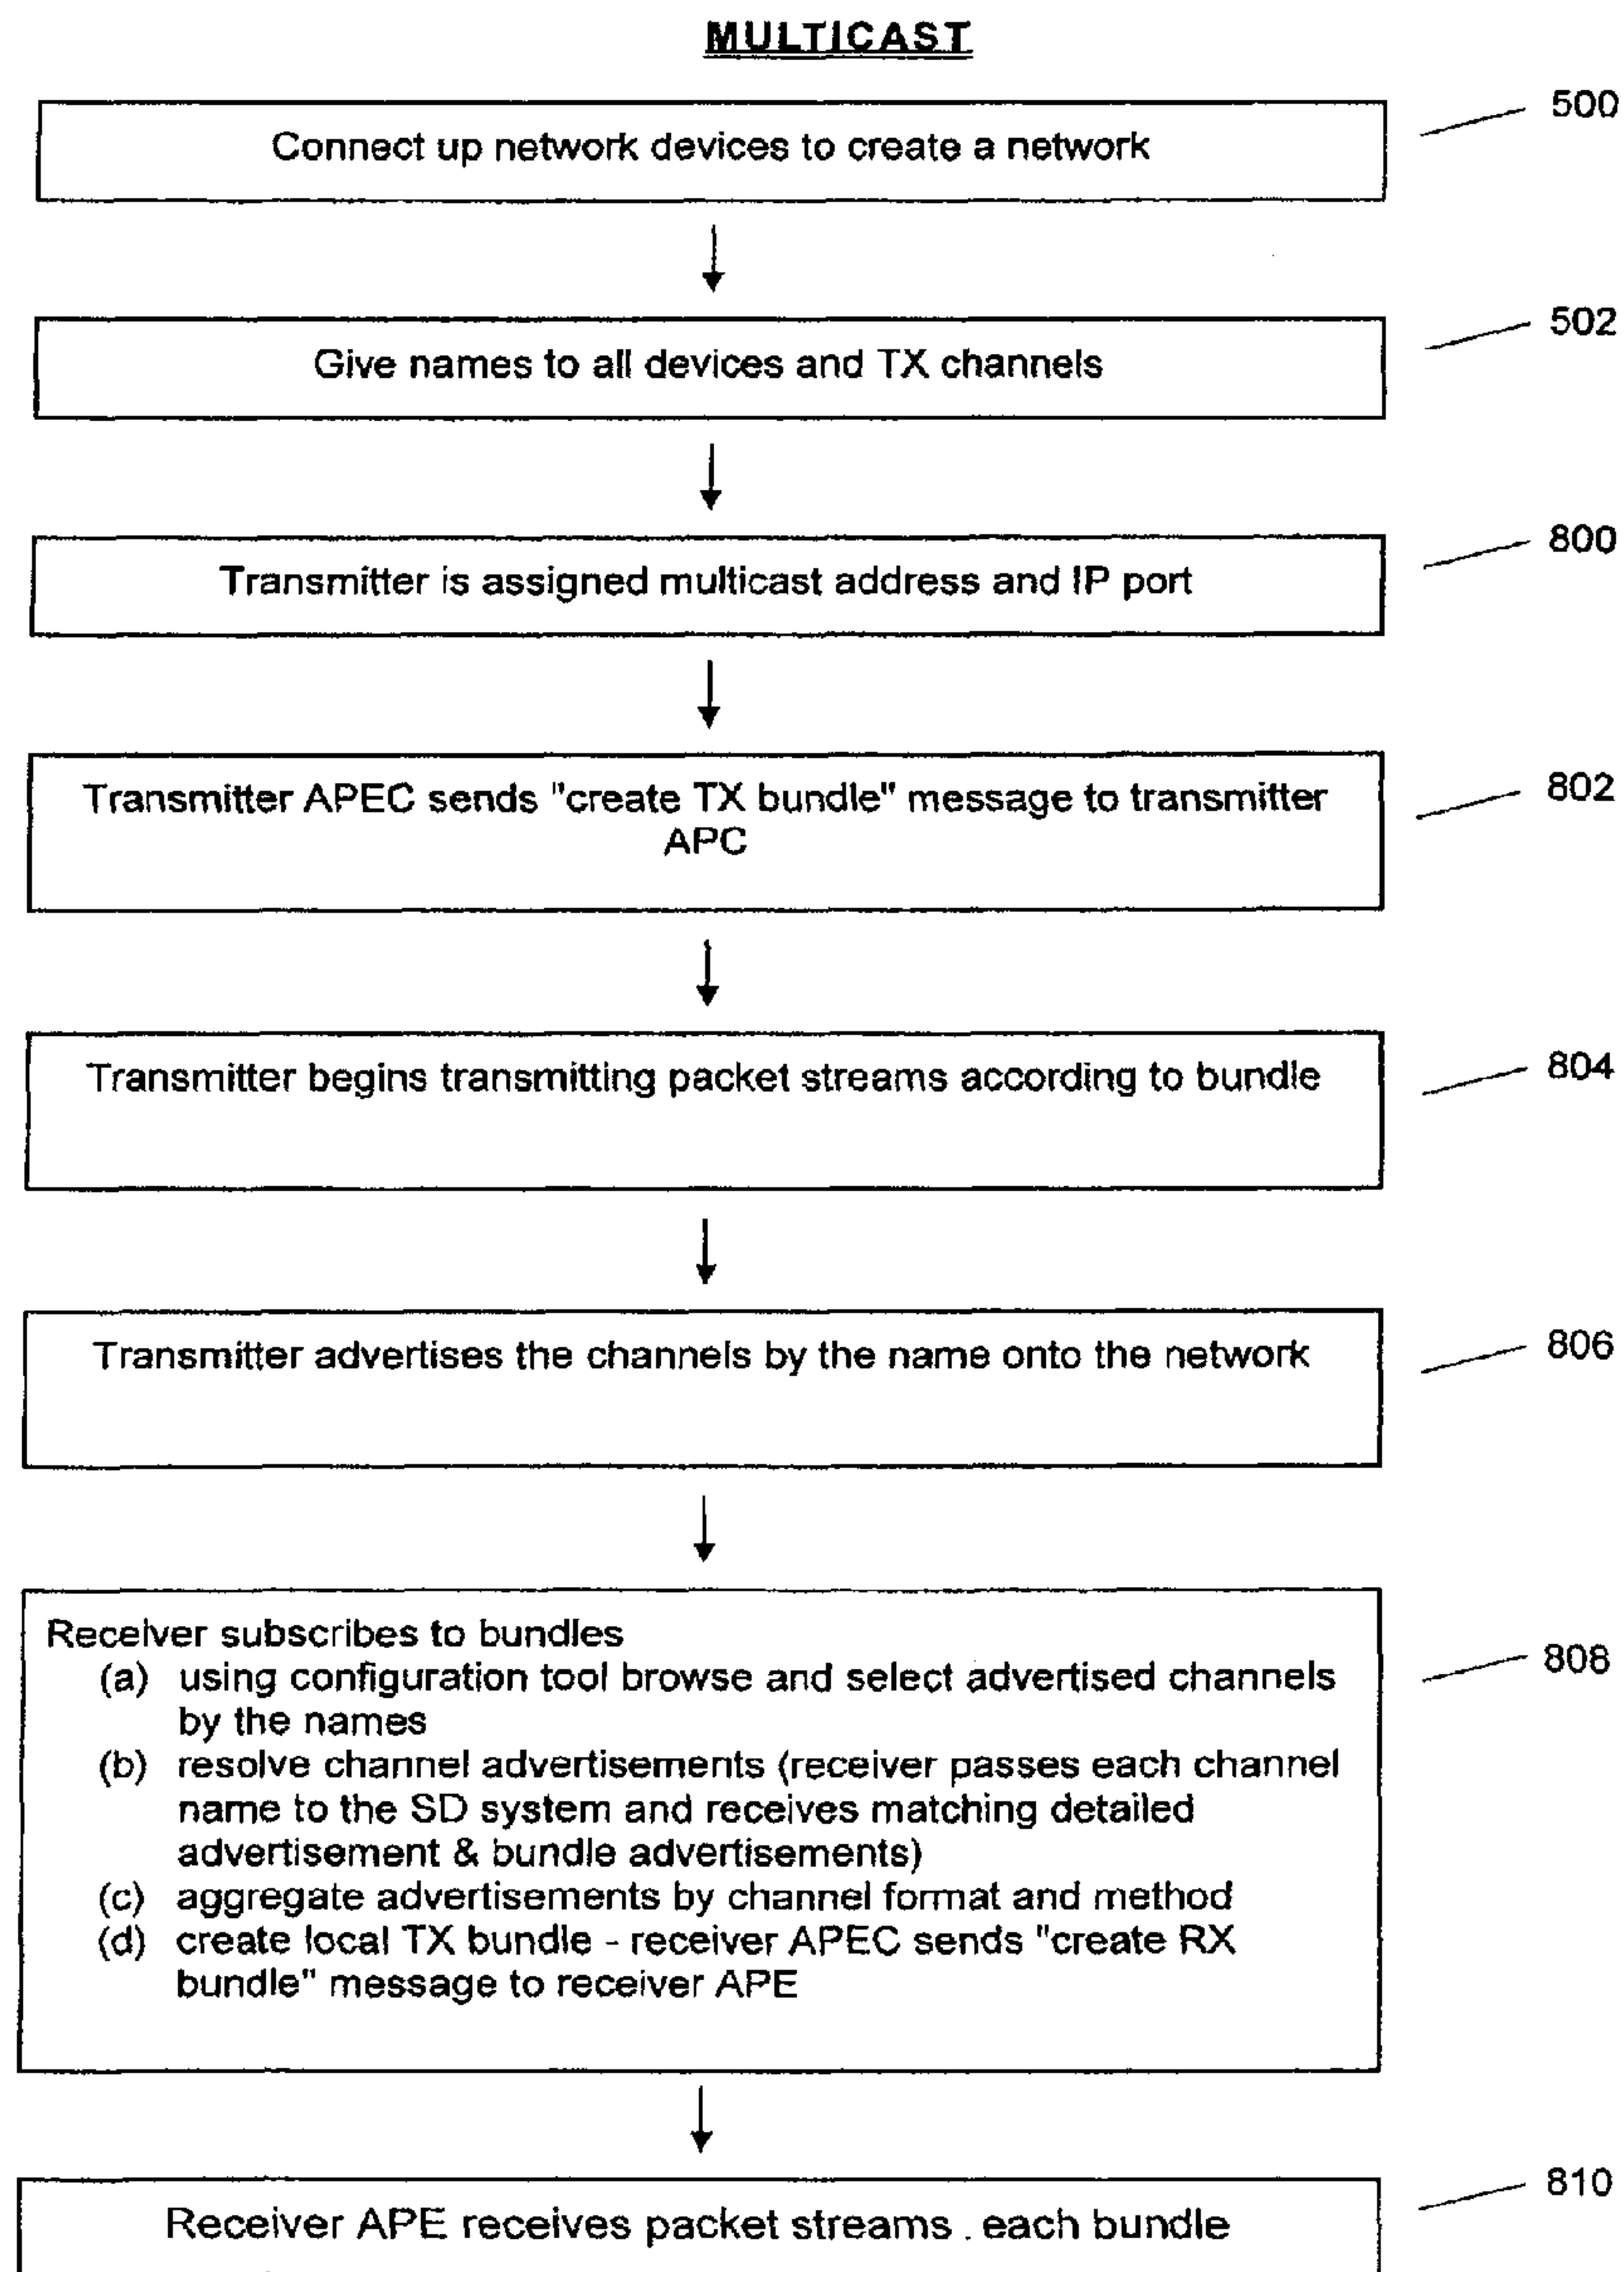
MULTICAST

Connect up network devices to create a network

500

Give names to all devices and TX channels

502

Transmitter is assigned multicast address and IP port

800

Transmitter APEC sends "create TX bundle" message to transmitter APC

802

Transmitter begins transmitting packet streams according to bundle

804

Transmitter advertises the channels by the name onto the network

806

Receiver subscribes to bundles
(a) using configuration tool browse and select advertised channels by the names
(b) resolve channel advertisements (receiver passes each channel name to the SD system and receives matching detailed advertisement & bundle advertisements)
(c) aggregate advertisements by channel format and method
(d) create local TX bundle - receiver APEC sends "create RX bundle" message to receiver APE

808

Receiver APE receives packet streams . each bundle

810